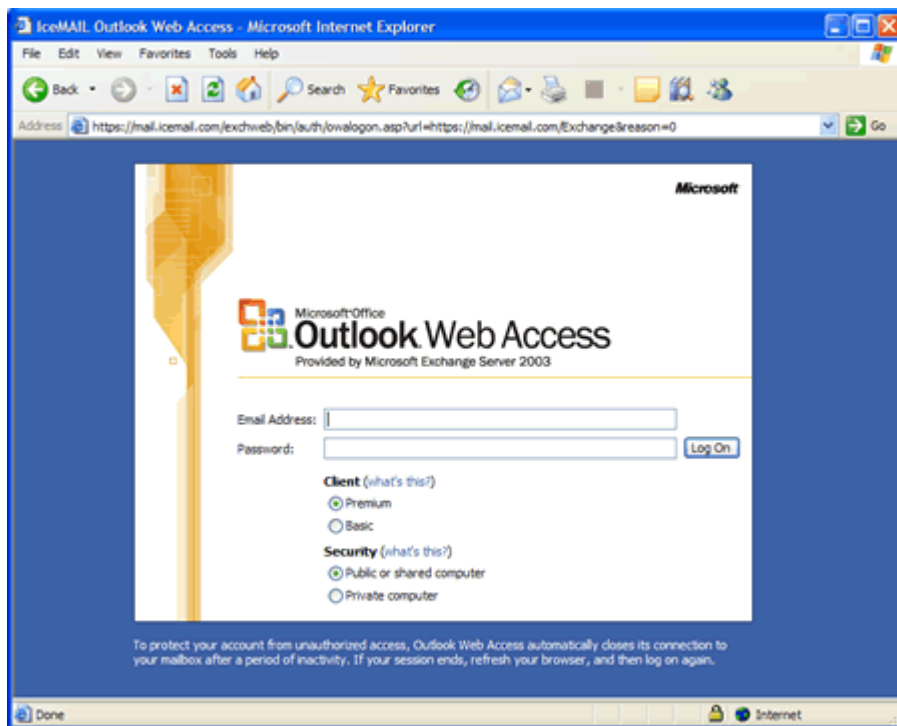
IceMAIL Outlook Web Access - Microsoft Internet Explorer

File Edit View Favorites Tools Help

Back Search Favorites

Address https://mail.icemail.com/exchweb/bin/auth/owalogon.asp?url=https://mail.icemail.com/Exchange&reason=0 Go

Microsoft

Microsoft Office
Outlook Web Access
Provided by Microsoft Exchange Server 2003

Email Address:
Password: Log On

Client (what's this?)
Premium
Basic

Security (what's this?)
Public or shared computer
Private computer

To protect your account from unauthorized access, Outlook Web Access automatically closes its connection to your mailbox after a period of inactivity. If your session ends, refresh your browser, and then log on again.

Done Internet